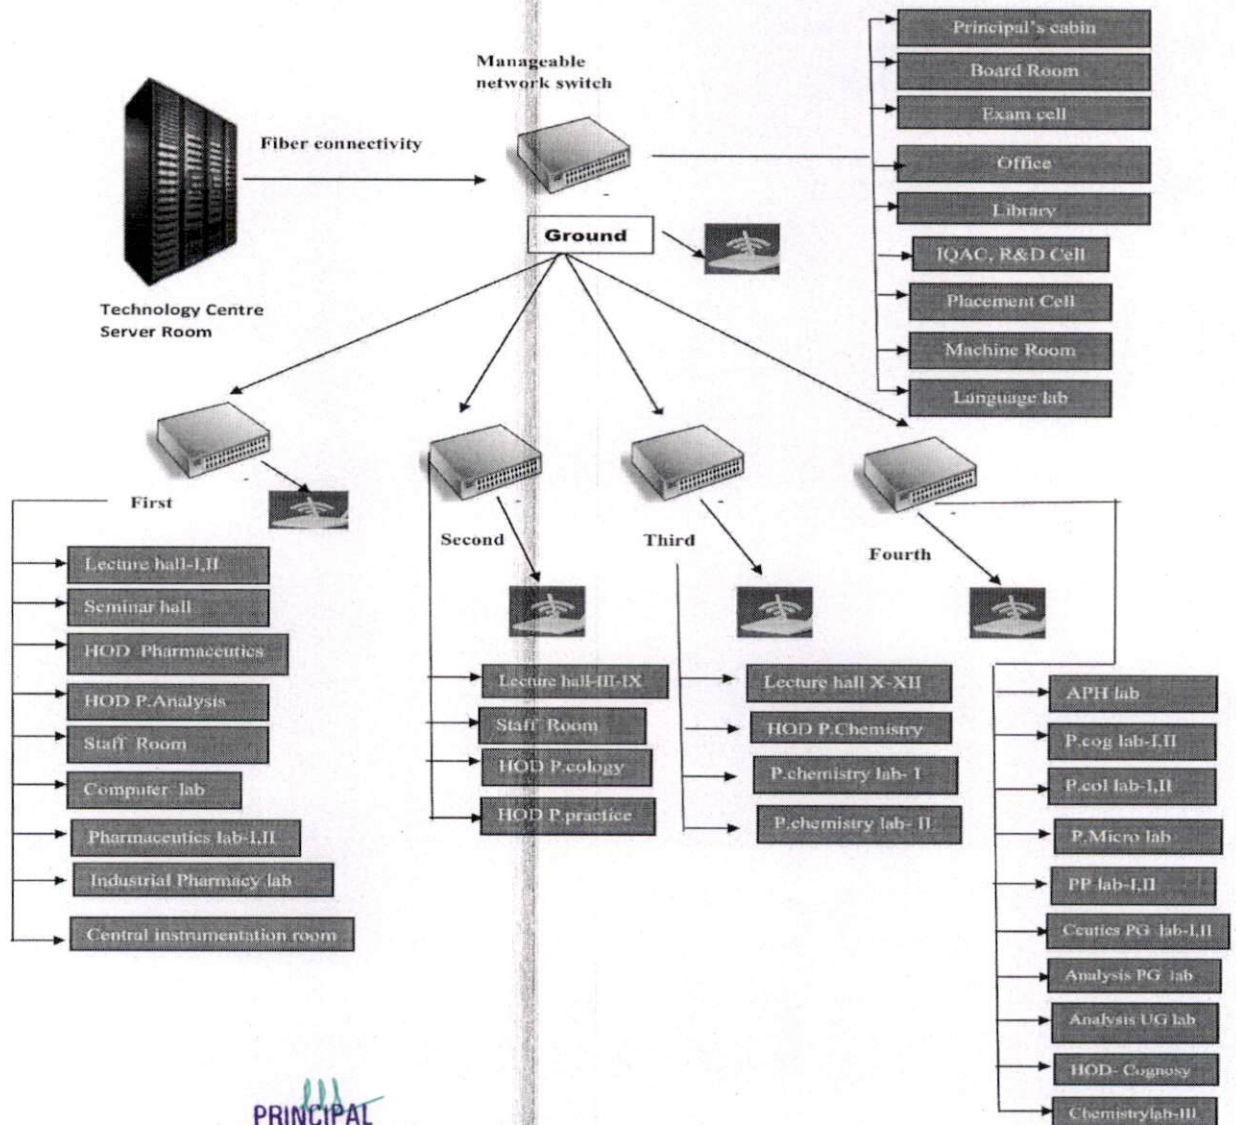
Manageable network switch

Fiber connectivity

Technology Centre Server Room

Ground

Principal's cabin
Board Room
Exam cell
Office
Library
IQAC, R&D Cell
Placement Cell
Machine Room
Language lab

First

Lecture hall-I,II
Seminar hall
HOD Pharmaceutics
HOD P.Analysis
Staff Room
Computer lab
Pharmaceutics lab-I,II
Industrial Pharmacy lab
Central instrumentation room

Second

Lecture hall-III-IX
Staff Room
HOD P.cology
HOD P.practice

Third

Lecture hall X-XII
HOD P.Chemistry
P.chemistry lab- I
P.chemistry lab- II

Fourth

APH lab
P.cog lab-I,II
P.col lab-I,II
P.Micro lab
PP lab-I,II
Ceutics PG lab-I,II
Analysis PG lab
Analysis UG lab
HOD- Cognosy
Chemistrylab-III

PRINCIPAL